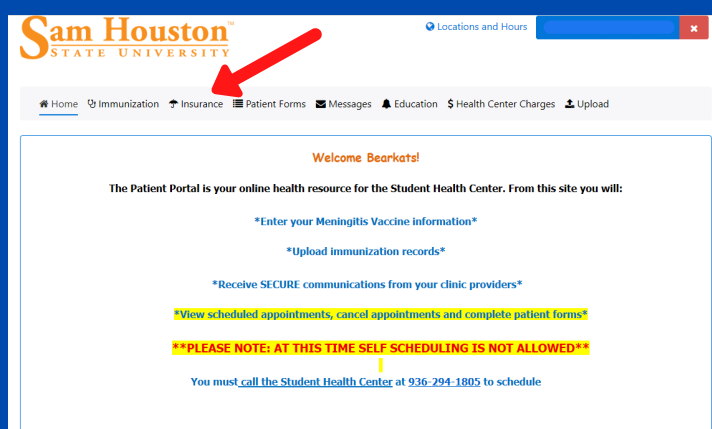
Sam Houston™
STATE UNIVERSITY

Locations and Hours

Home Immunization Insurance Patient Forms Messages Education $ Health Center Charges Upload

Welcome Bearkats!

The Patient Portal is your online health resource for the Student Health Center. From this site you will:

*Enter your Meningitis Vaccine information*

*Upload immunization records*

*Receive SECURE communications from your clinic providers*

*View scheduled appointments, cancel appointments and complete patient forms*

**PLEASE NOTE: AT THIS TIME SELF SCHEDULING IS NOT ALLOWED**

You must call the Student Health Center at 936-294-1805 to schedule